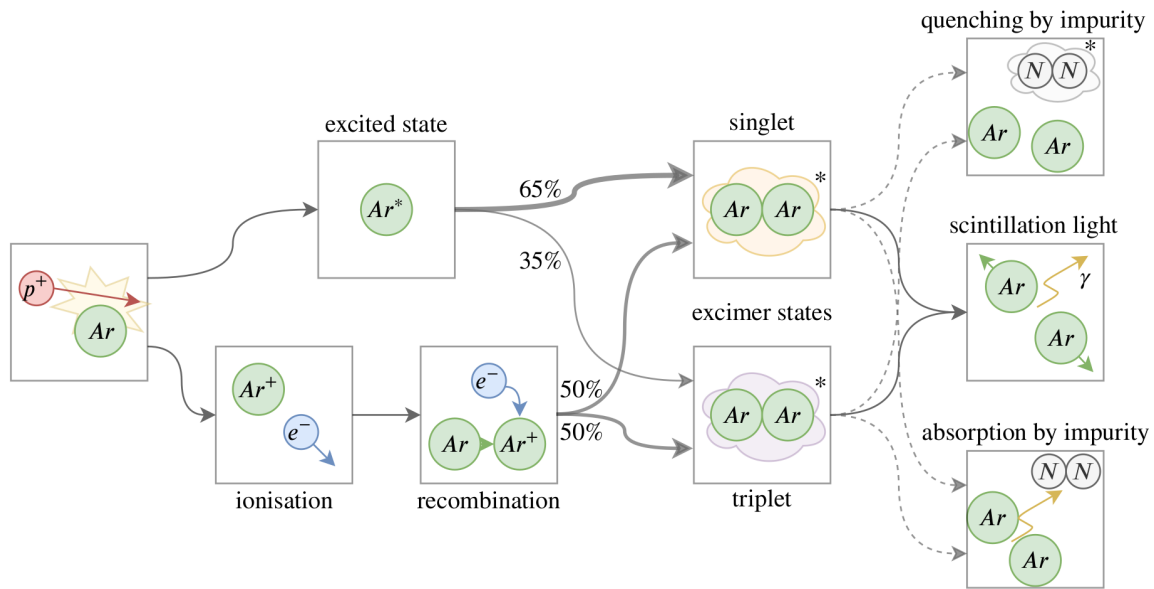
quenching by impurity

$N$ $N$ *

$Ar$ $Ar$

excited state

$Ar^*$

singlet

65%

$Ar$ $Ar$ *

35%

scintillation light

$p^+$

$Ar$

$Ar$ $\gamma$

excimer states

$Ar$

$Ar^+$

$e^-$

$e^-$

50%

$Ar$ $Ar$ *

50%

$Ar$ $Ar^+$

absorption by impurity

ionisation

recombination

triplet

$N$ $N$

$Ar$

$Ar$